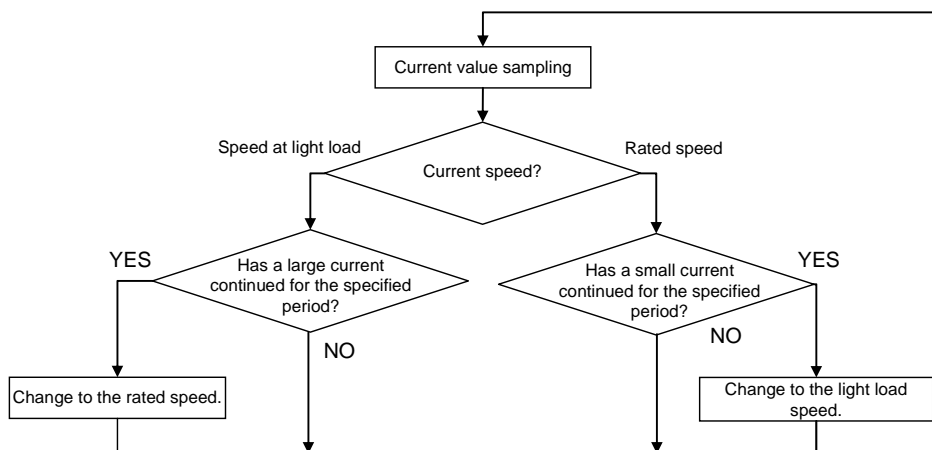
Current value sampling

Speed at light load

Current speed?

Rated speed

YES

Has a large current continued for the specified period?

NO

Has a small current continued for the specified period?

NO

YES

Change to the rated speed.

Change to the light load speed.